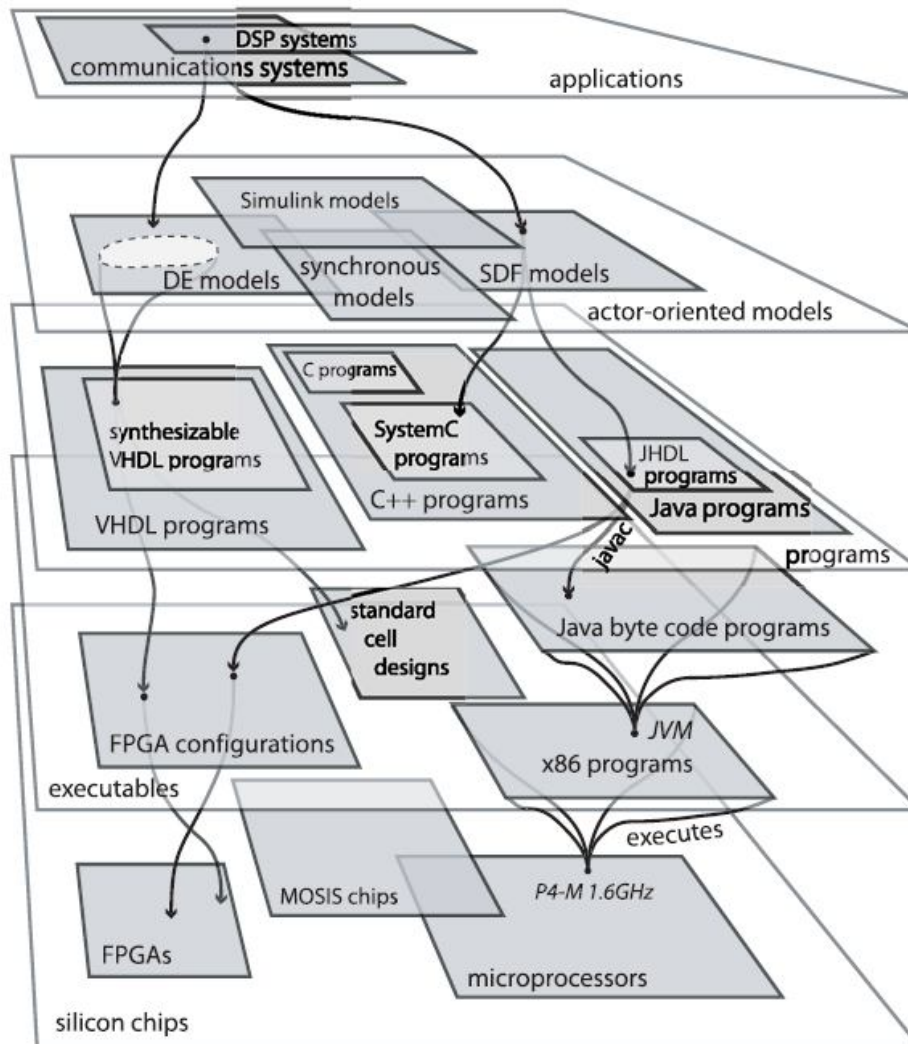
DSP systems
communications systems
applications

Simulink models
DE models
synchronous models
SDF models
actor-oriented models

C programs
synthesizable VHDL programs
SystemC programs
JHDL programs
C++ programs
Java programs
VHDL programs
javac
programs

standard cell designs
Java byte code programs
FPGA configurations
JVM
x86 programs
executables
executes

MOSIS chips
P4-M 1.6GHz
FPGAs
microprocessors
silicon chips